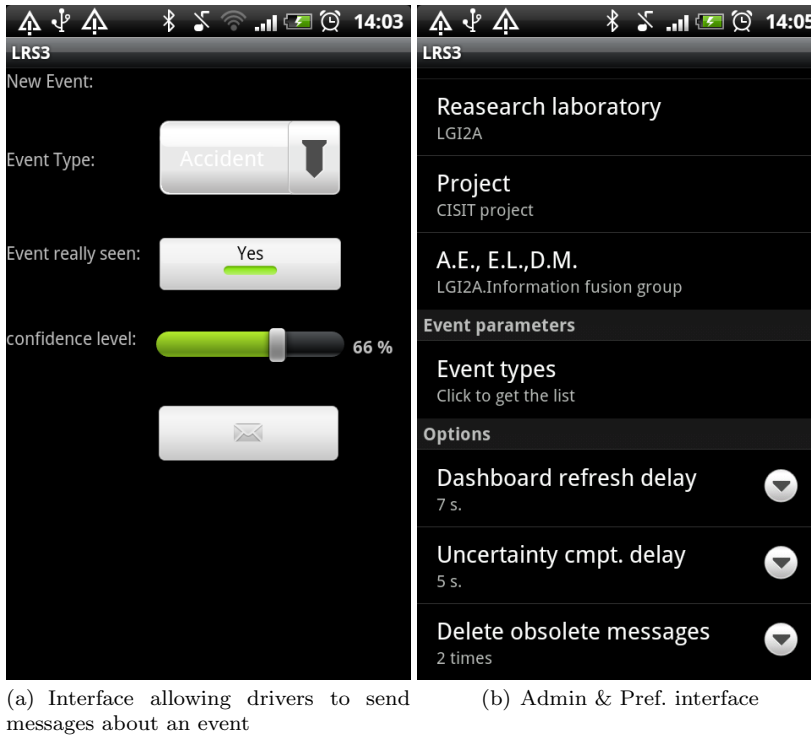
14:03

LRS3

New Event:

Event Type:

Accident

Event really seen:

Yes

confidence level:

66 %

14:05

LRS3

Reasearch laboratory
LGI2A

Project
CISIT project

A.E., E.L.,D.M.
LGI2A.Information fusion group

Event parameters

Event types
Click to get the list

Options

Dashboard refresh delay
7 s.

Uncertainty cmpt. delay
5 s.

Delete obsolete messages
2 times

(a) Interface allowing drivers to send messages about an event

(b) Admin & Pref. interface